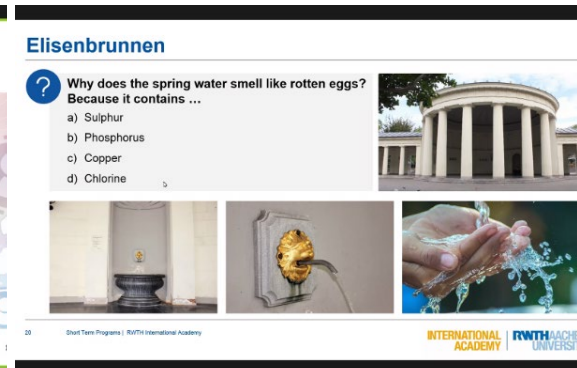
Elisenbrunnen

?

Why does the spring water smell like rotten eggs? Because it contains …

a) Sulphur
b) Phosphorus
c) Copper
d) Chlorine

20 Short Term Programs | RWTH International Academy

INTERNATIONAL ACADEMY | RWTHAACHE UNIVERSI